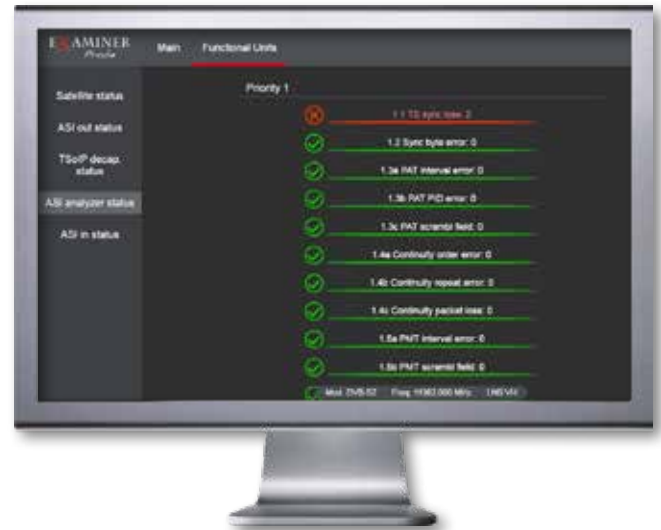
EXAMINER
Probe

Main
Functional Units

Satellite status
ASI out status
TSoIP decap. status
ASI analyzer status
ASI in status

Priority 1

1.1 TS sync loss: 2
1.2 Sync byte error: 0
1.3a PAT interval error: 0
1.3b PAT PID error: 0
1.3c PAT scrambl field: 0
1.4a Continuity order error: 0
1.4b Continuity repeat error: 0
1.4c Continuity packet loss: 0
1.5a PMT interval error: 0
1.5b PMT scrambl field: 0

Mod: DVB-S2 Freq: 11062.000 MHz LNB:V/H